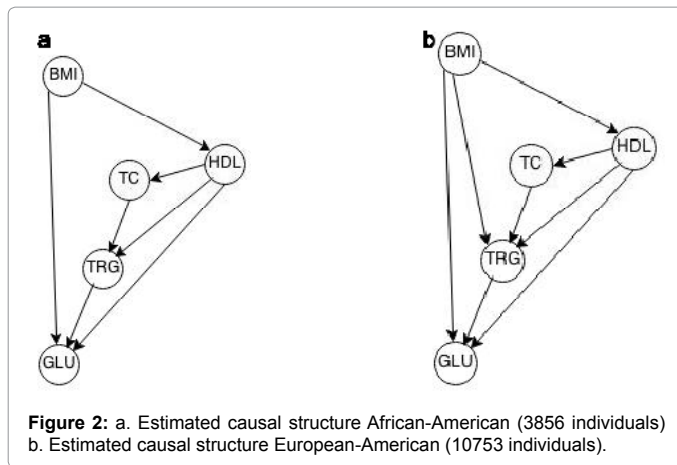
a

BMI

HDL

TC

TRG

GLU

b

BMI

HDL

TC

TRG

GLU

**Figure 2:** a. Estimated causal structure African-American (3856 individuals) b. Estimated causal structure European-American (10753 individuals).